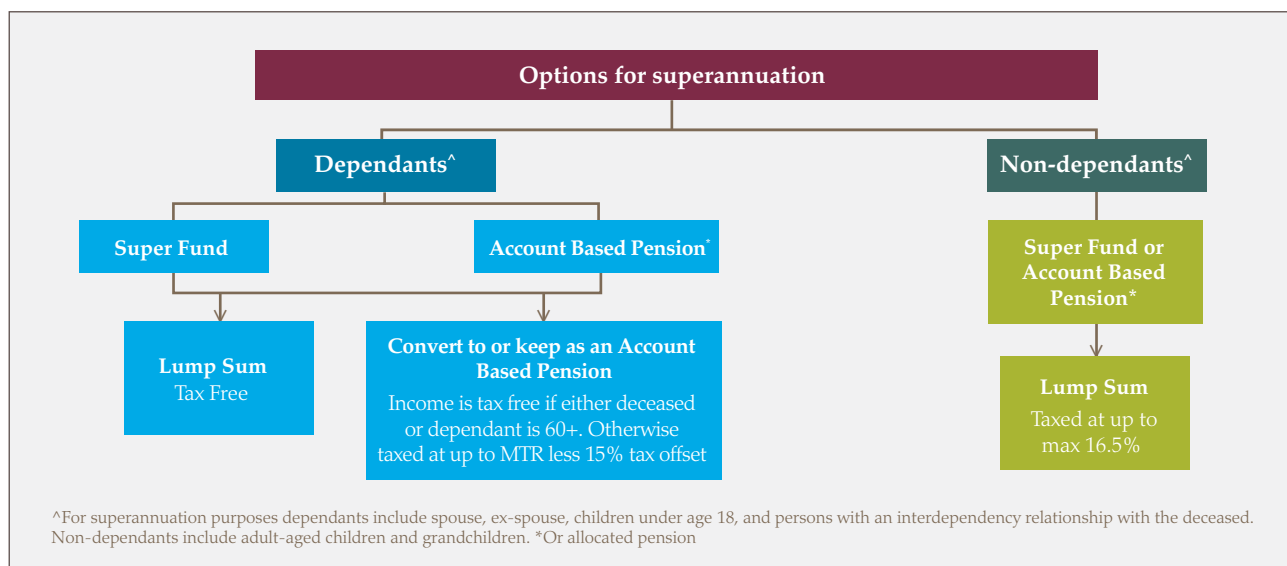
Options for superannuation

Dependants^

Non-dependants^

Super Fund

Account Based Pension*

Super Fund or Account Based Pension*

Lump Sum
Tax Free

Convert to or keep as an Account Based Pension
Income is tax free if either deceased or dependant is 60+. Otherwise taxed at up to MTR less 15% tax offset

Lump Sum
Taxed at up to max 16.5%

^For superannuation purposes dependants include spouse, ex-spouse, children under age 18, and persons with an interdependency relationship with the deceased. Non-dependants include adult-aged children and grandchildren. *Or allocated pension